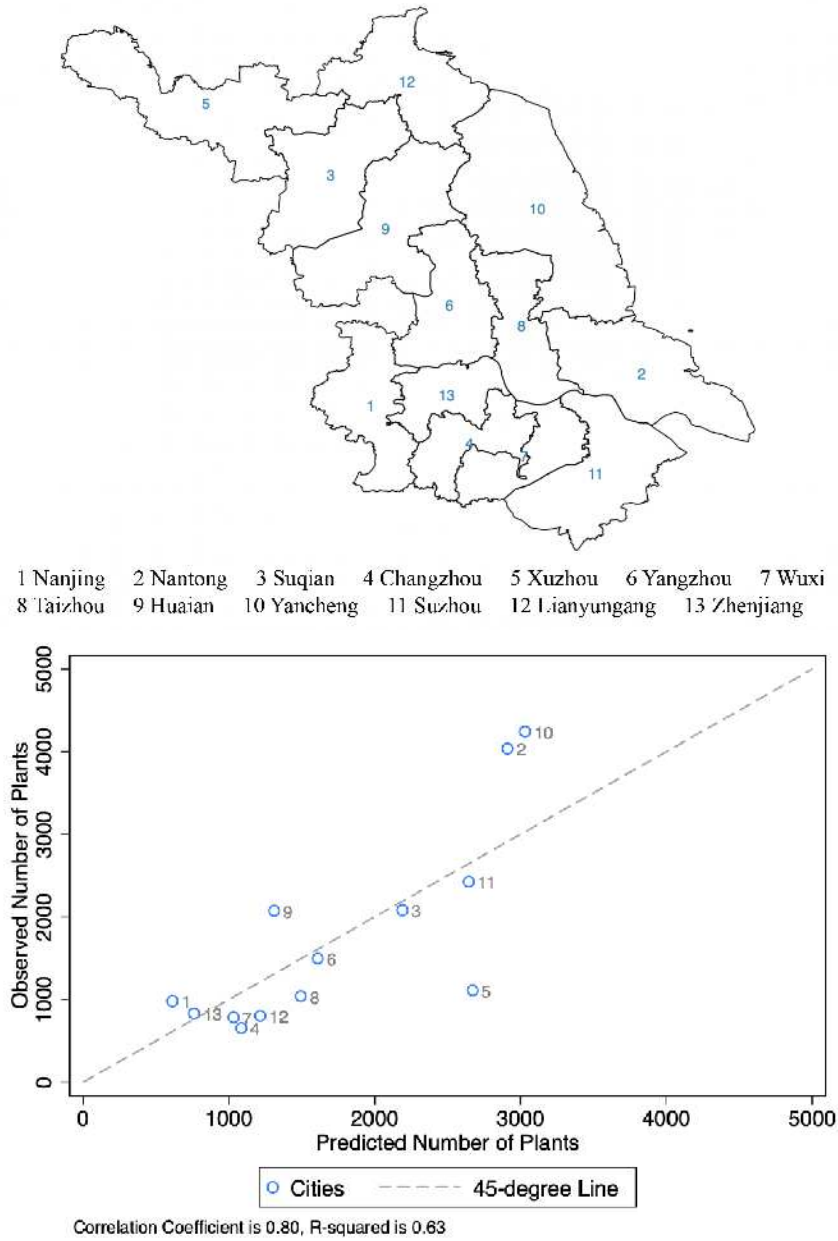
5
12
3
10
9
6
8
2
1
13
4
7
11

1 Nanjing 2 Nantong 3 Suqian 4 Changzhou 5 Xuzhou 6 Yangzhou 7 Wuxi
8 Taizhou 9 Huaian 10 Yancheng 11 Suzhou 12 Lianyungang 13 Zhenjiang

Observed Number of Plants
5000
4000
3000
2000
1000
0
10
2
11
9
3
6
1
8
5
13
7
12
4
0
1000
2000
3000
4000
5000
Predicted Number of Plants

Cities
45-degree Line

Correlation Coefficient is 0.80, R-squared is 0.63